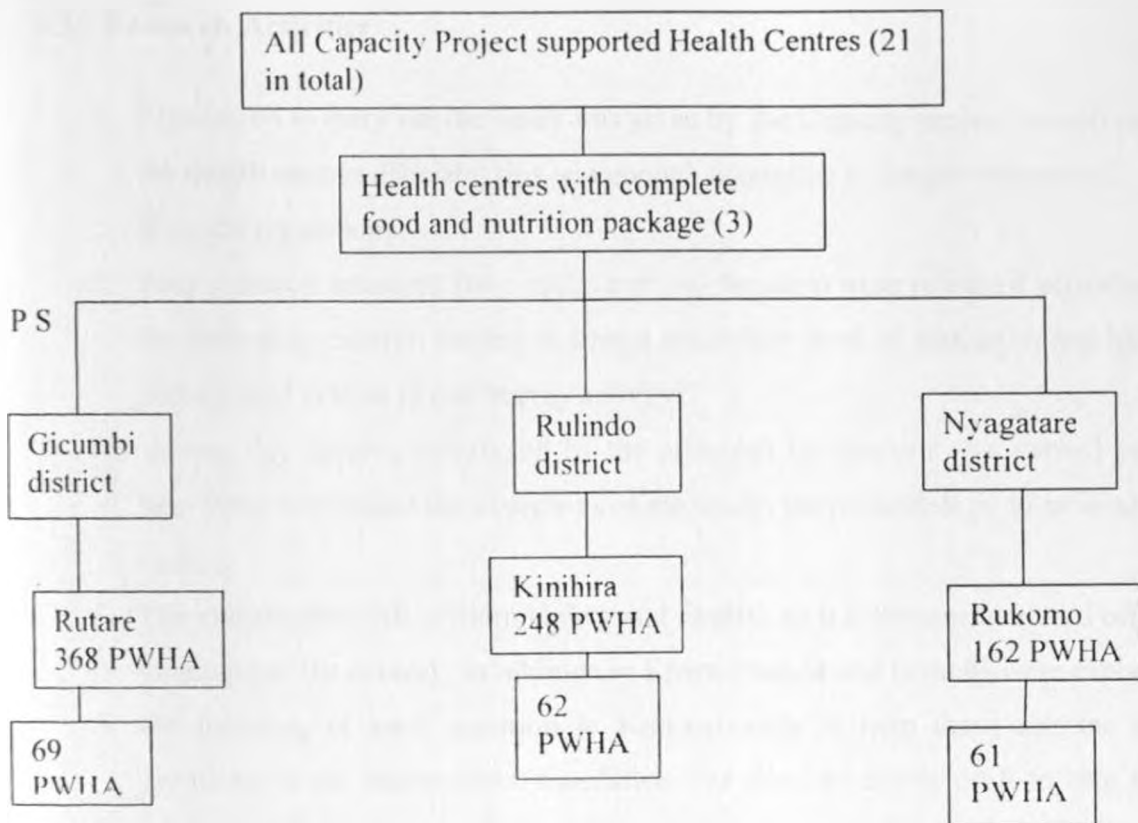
All Capacity Project supported Health Centres (21 in total)

Health centres with complete food and nutrition package (3)

P S

Gicumbi district

Rulindo district

Nyagatare district

Rutare 368 PWHA

Kinihira 248 PWHA

Rukomo 162 PWHA

69 PWHA

62 PWHA

61 PWHA